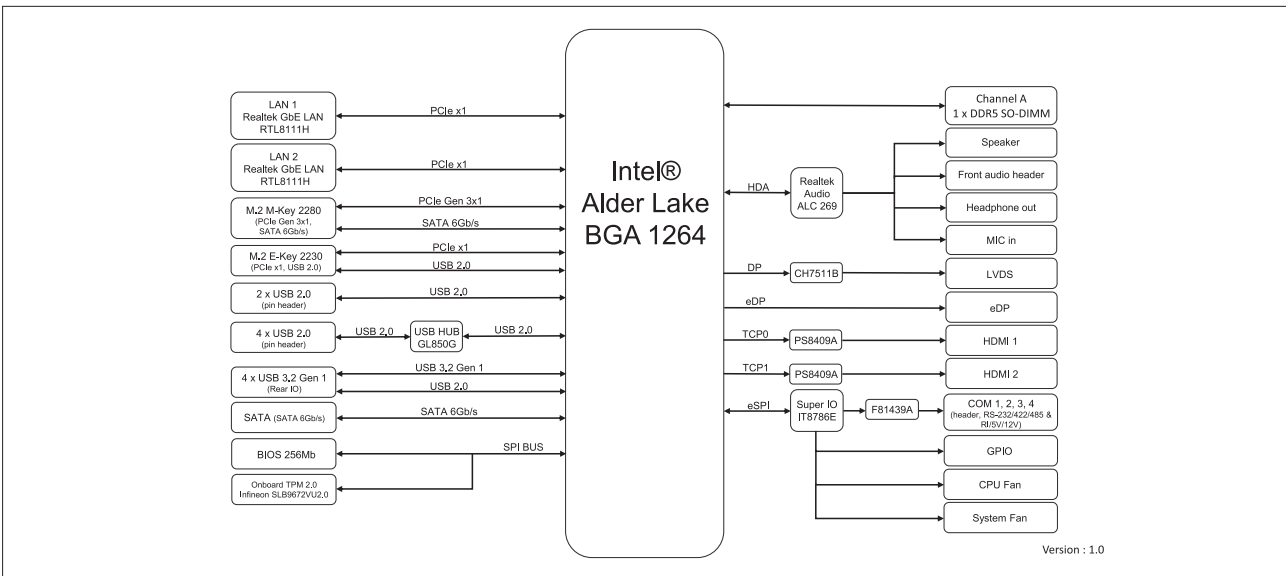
LAN 1
Realtek GbE LAN
RTL8111H

PCIe x1

LAN 2
Realtek GbE LAN
RTL8111H

PCIe x1

M.2 M-Key 2280
(PCIe Gen 3x1, SATA 6Gb/s)

PCIe Gen 3x1

SATA 6Gb/s

M.2 E-Key 2230
(PCIe x1, USB 2.0)

PCIe x1

USB 2.0

2 x USB 2.0
(pin header)

USB 2.0

4 x USB 2.0
(pin header)

USB 2.0

USB HUB
GL850G

USB 2.0

4 x USB 3.2 Gen 1
(Rear IO)

USB 3.2 Gen 1

USB 2.0

SATA (SATA 6Gb/s)

SATA 6Gb/s

BIOS 256Mb

SPI BUS

Onboard TPM 2.0
Infineon SLB9672VU2.0

Intel®
Alder Lake
BGA 1264

Channel A
1 x DDR5 SO-DIMM

HDA

Realtek
Audio
ALC 269

Speaker

Front audio header

Headphone out

MIC in

DP

CH7511B

LVDS

eDP

eDP

TCP0

PS8409A

HDMI 1

TCP1

PS8409A

HDMI 2

eSPI

Super IO
IT8786E

F81439A

COM 1, 2, 3, 4
(header, RS-232/422/485 & RI/5V/12V)

GPIO

CPU Fan

System Fan

Version : 1.0